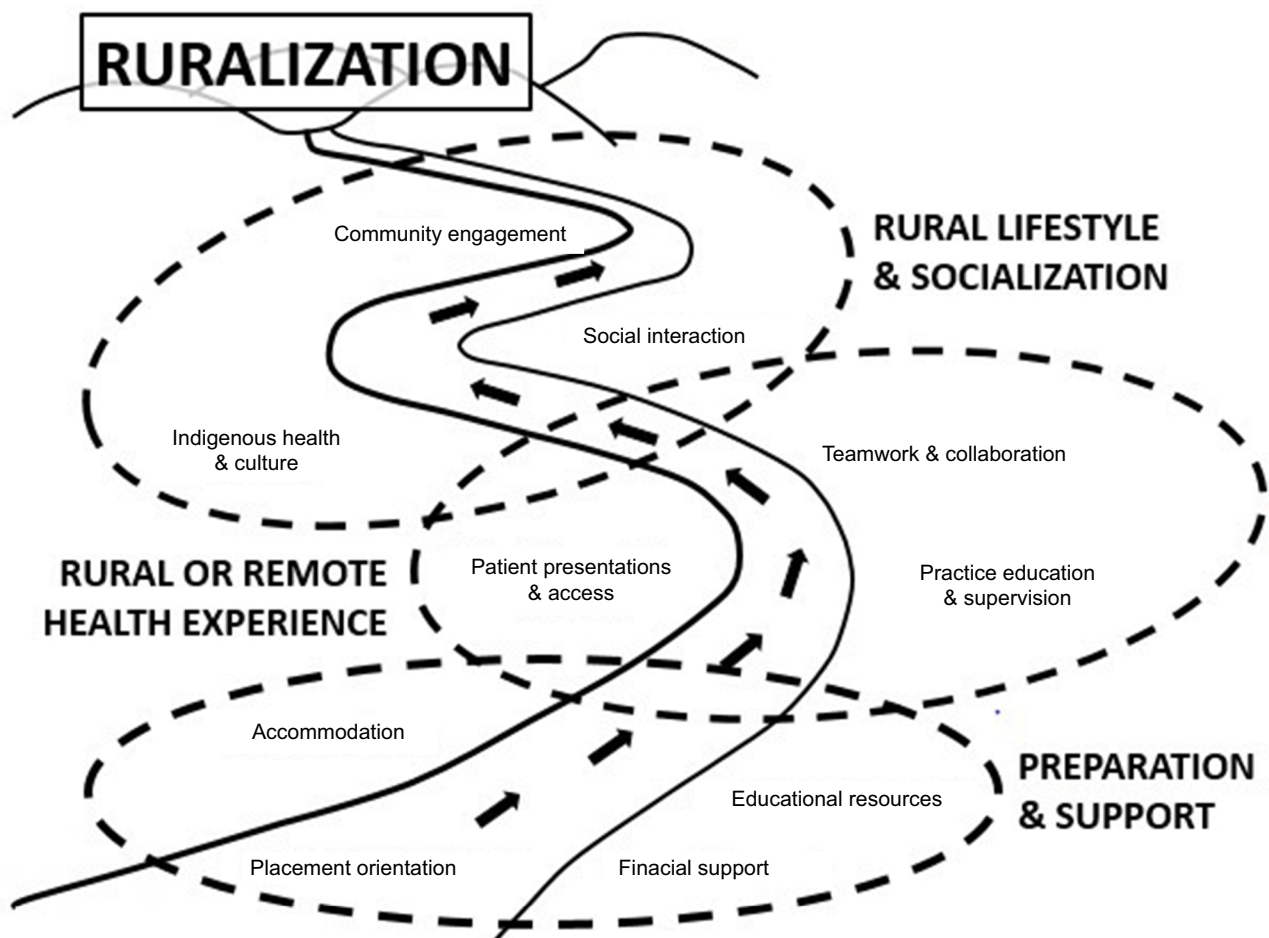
RURALIZATION

RURAL LIFESTYLE & SOCIALIZATION

Community engagement

Social interaction

Indigenous health & culture

Teamwork & collaboration

RURAL OR REMOTE HEALTH EXPERIENCE

Patient presentations & access

Practice education & supervision

Accommodation

PREPARATION & SUPPORT

Educational resources

Placement orientation

Finacial support